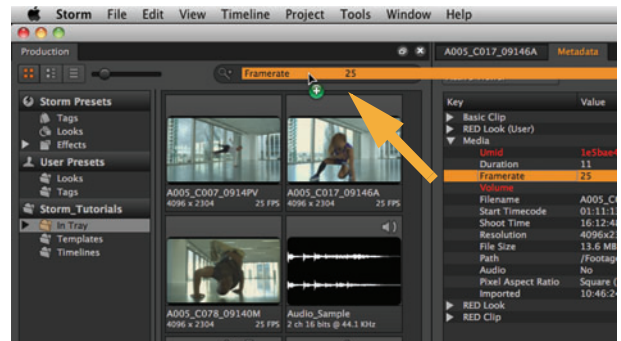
Storm File Edit View Timeline Project Tools Window Help

Production

Framerate 25

Storm Presets
Tags
Looks
Effects
User Presets
Looks
Tags
Storm_Tutorials
In Tray
Templates
Timelines

A005_C007_0914PV
4096 x 2304 25 FPS

A005_C017_09146A
4096 x 2304 25 FPS

A005_C078_09140M
4096 x 2304 25 FPS

Audio_Sample
2 ch 16 bits @ 44.1 KHz

A005_C017_09146A Metadata

Key Value
Basic Clip
RED Look (User)
Media
Umid 1e5bae4
Duration 11
Framerate 25
Volume
Filename A005_C
Start Timecode 01:11:1
Shoot Time 16:12:4
Resolution 4096x2
File Size 13.6 MB
Path /Footag
Audio No
Pixel Aspect Ratio Square (
Imported 10:46:2
RED Look
RED Clip